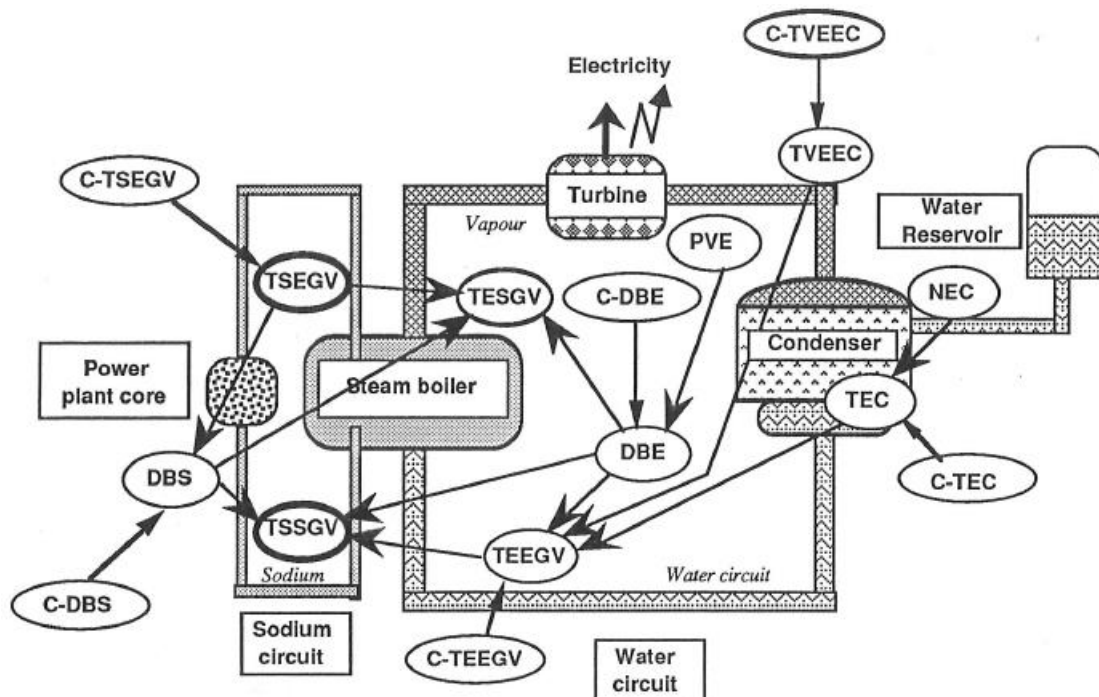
C-TVEEC

Electricity

TVEEC

C-TSEGV

Turbine

Water Reservoir

Vapour

PVE

TSEGV

TESGV

C-DBE

NEC

Power plant core

Condenser

Steam boiler

TEC

DBE

DBS

C-TEC

TSSGV

TEEGV

Sodium

Water circuit

C-DBS

Sodium circuit

C-TEEGV

Water circuit